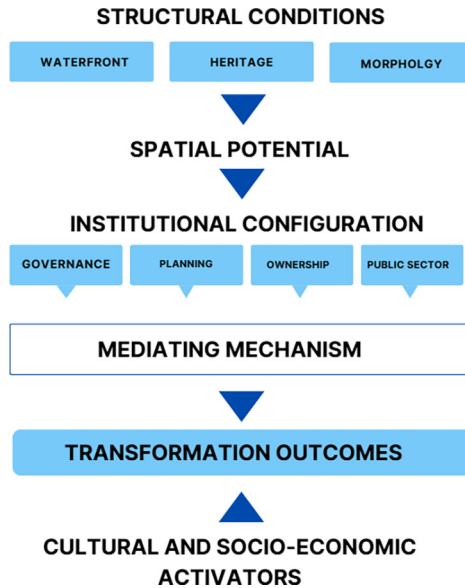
STRUCTURAL CONDITIONS

WATERFRONT

HERITAGE

MORPHOLGY

SPATIAL POTENTIAL

INSTITUTIONAL CONFIGURATION

GOVERNANCE

PLANNING

OWNERSHIP

PUBLIC SECTOR

MEDIATING MECHANISM

TRANSFORMATION OUTCOMES

CULTURAL AND SOCIO-ECONOMIC ACTIVATORS